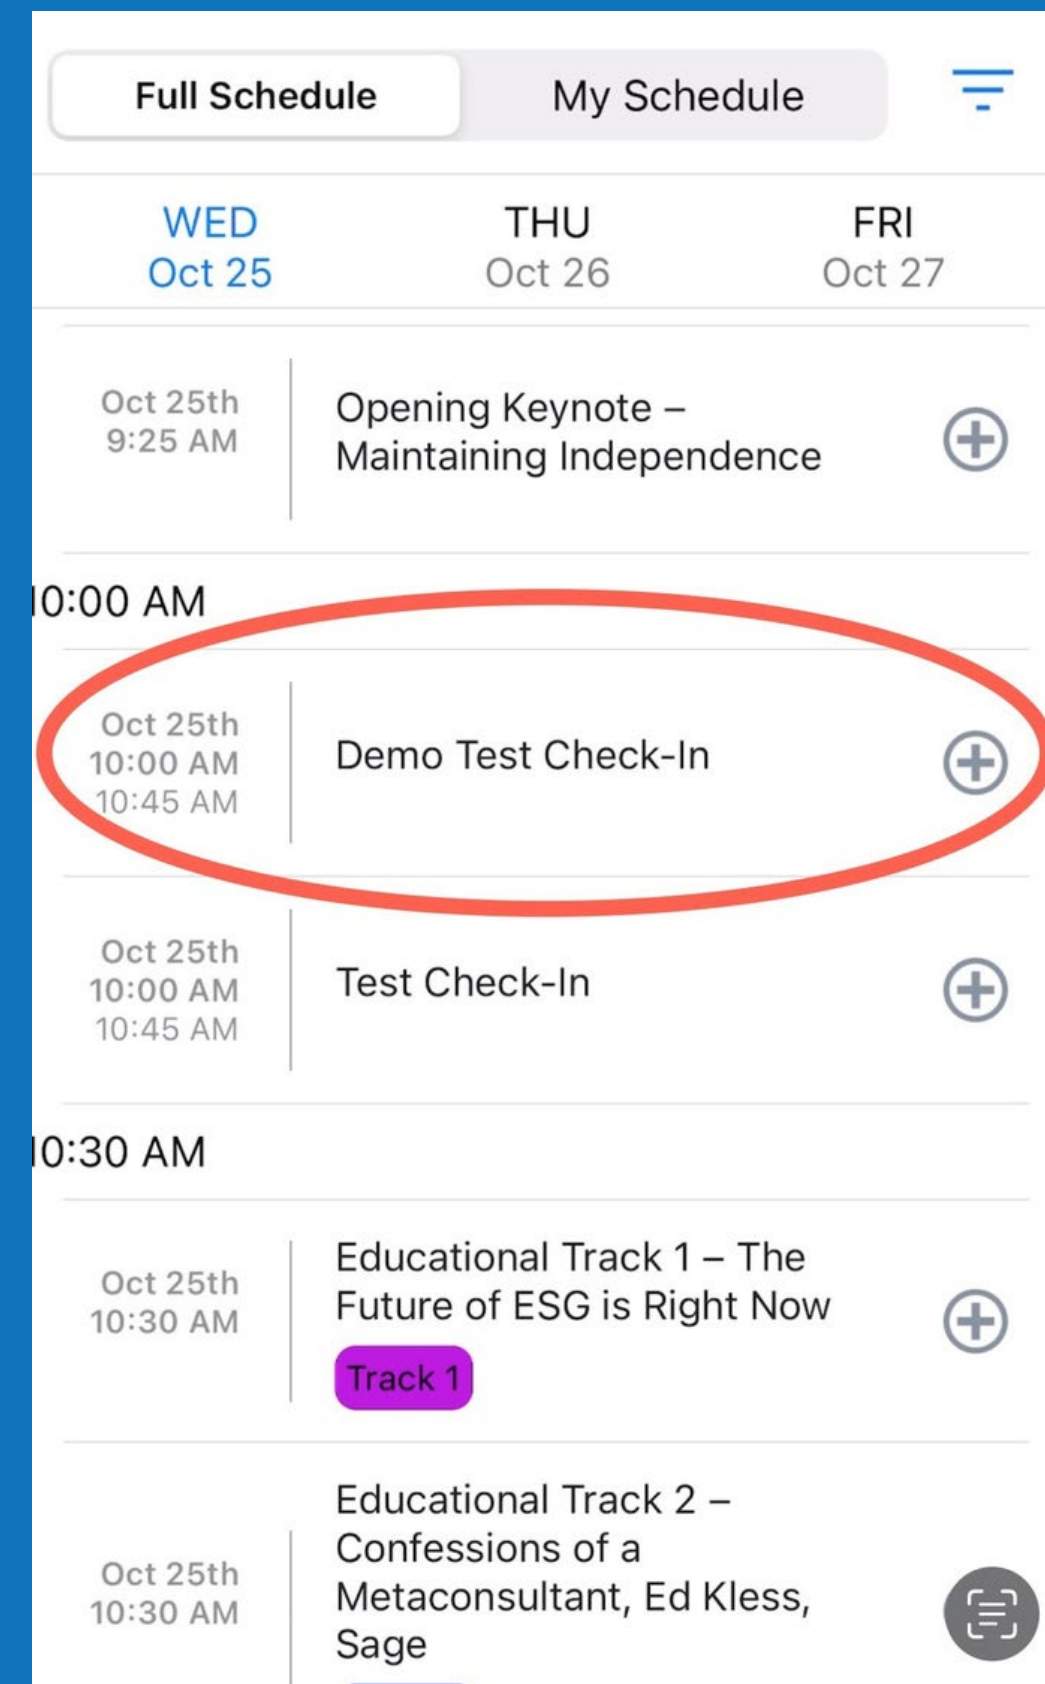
Full Schedule

My Schedule

WED
Oct 25

THU
Oct 26

FRI
Oct 27

Oct 25th
9:25 AM

Opening Keynote – Maintaining Independence

10:00 AM

Oct 25th
10:00 AM
10:45 AM

Demo Test Check-In

Oct 25th
10:00 AM
10:45 AM

Test Check-In

10:30 AM

Oct 25th
10:30 AM

Educational Track 1 – The Future of ESG is Right Now

Track 1

Oct 25th
10:30 AM

Educational Track 2 – Confessions of a Metaconsultant, Ed Kless, Sage